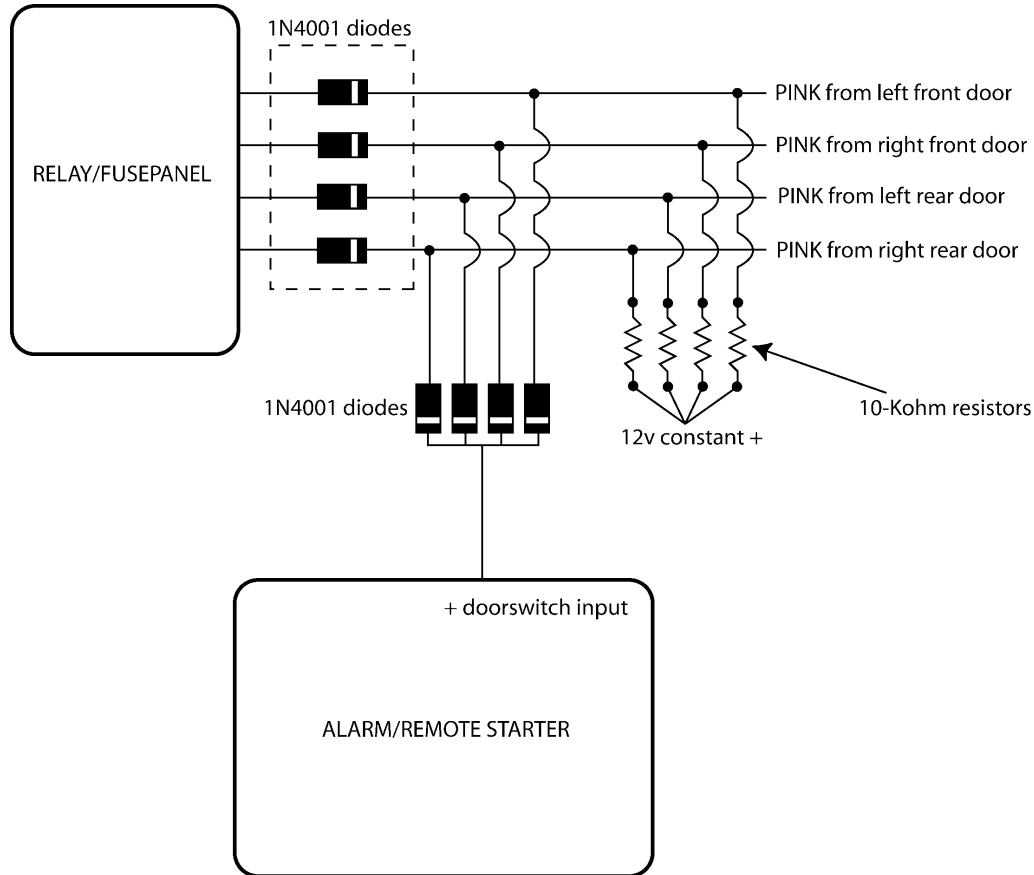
1N4001 diodes

RELAY/FUSEPANEL

PINK from left front door

PINK from right front door

PINK from left rear door

PINK from right rear door

1N4001 diodes

12v constant +

10-Kohm resistors

+ doorswitch input

ALARM/REMOTE STARTER